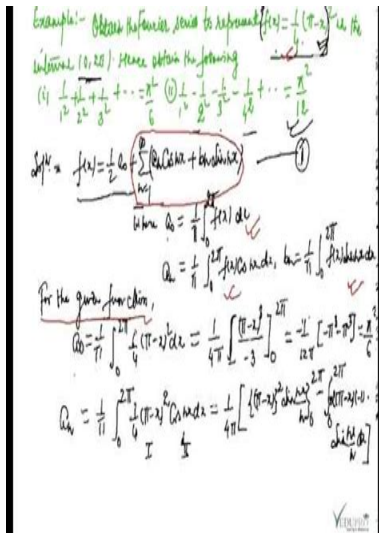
Example:- Obtain the Fourier series to represent $f(x) = \frac{1}{4}(\pi - x)^2$ in the interval $(0, 2\pi)$. Hence obtain the following

(i) $\frac{1}{1^2} + \frac{1}{2^2} + \frac{1}{3^2} + \cdots = \frac{\pi^2}{6}$ (ii) $\frac{1}{1^2} - \frac{1}{2^2} + \frac{1}{3^2} - \frac{1}{4^2} + \cdots = \frac{\pi^2}{12}$

Soln:- $f(x) = \frac{1}{2}a_0 + \sum_{n=1}^{\infty}(a_n \cos nx + b_n \sin nx)$ — ①

where $a_0 = \frac{1}{\pi}\int_0^{2\pi} f(x)\,dx$

$a_n = \frac{1}{\pi}\int_0^{2\pi} f(x)\cos nx\,dx$, $b_n = \frac{1}{\pi}\int_0^{2\pi} f(x)\sin nx\,dx$

For the given function,

$a_0 = \frac{1}{\pi}\int_0^{2\pi} \frac{1}{4}(\pi - x)^2 dx = \frac{1}{4\pi}\left[\frac{(\pi - x)^3}{-3}\right]_0^{2\pi} = \frac{-1}{12\pi}\left[-\pi^3 - \pi^3\right] = \frac{\pi^2}{6}$

$a_n = \frac{1}{\pi}\int_0^{2\pi} \frac{1}{4}(\pi - x)^2 \cos nx\,dx = \frac{1}{4\pi}\left[\left\{(\pi - x)^2 \frac{\sin nx}{n}\right\}_0^{2\pi} - \int_0^{2\pi} 2(\pi - x)(-1)\cdot \frac{\sin nx}{n}dx\right]$

I II

VIDYAMITRA